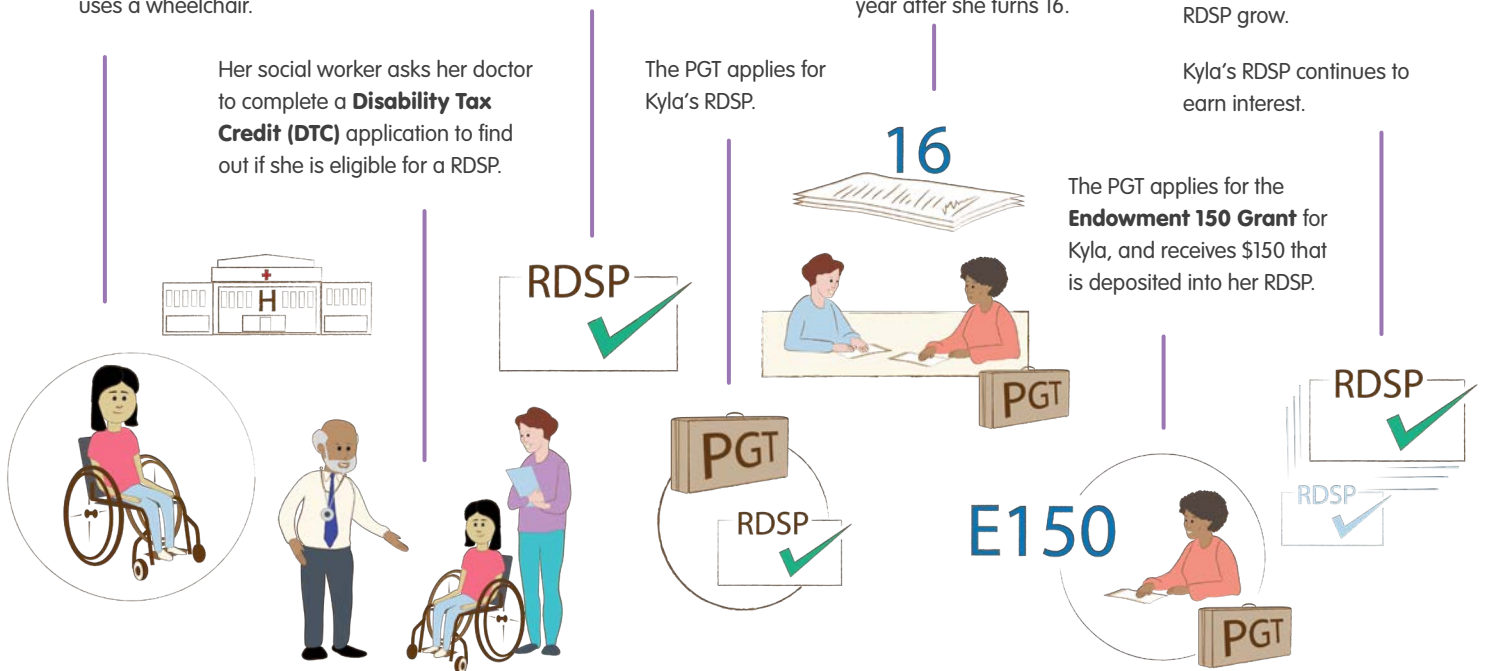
uses a wheelchair.

Her social worker asks her doctor to complete a **Disability Tax Credit (DTC)** application to find out if she is eligible for a RDSP.

H

The PGT applies for Kyla's RDSP.

RDSP

PGT

RDSP

year after she turns 16.

16

PGT

RDSP grow.

Kyla's RDSP continues to earn interest.

The PGT applies for the **Endowment 150 Grant** for Kyla, and receives $150 that is deposited into her RDSP.

RDSP

RDSP

E150

PGT